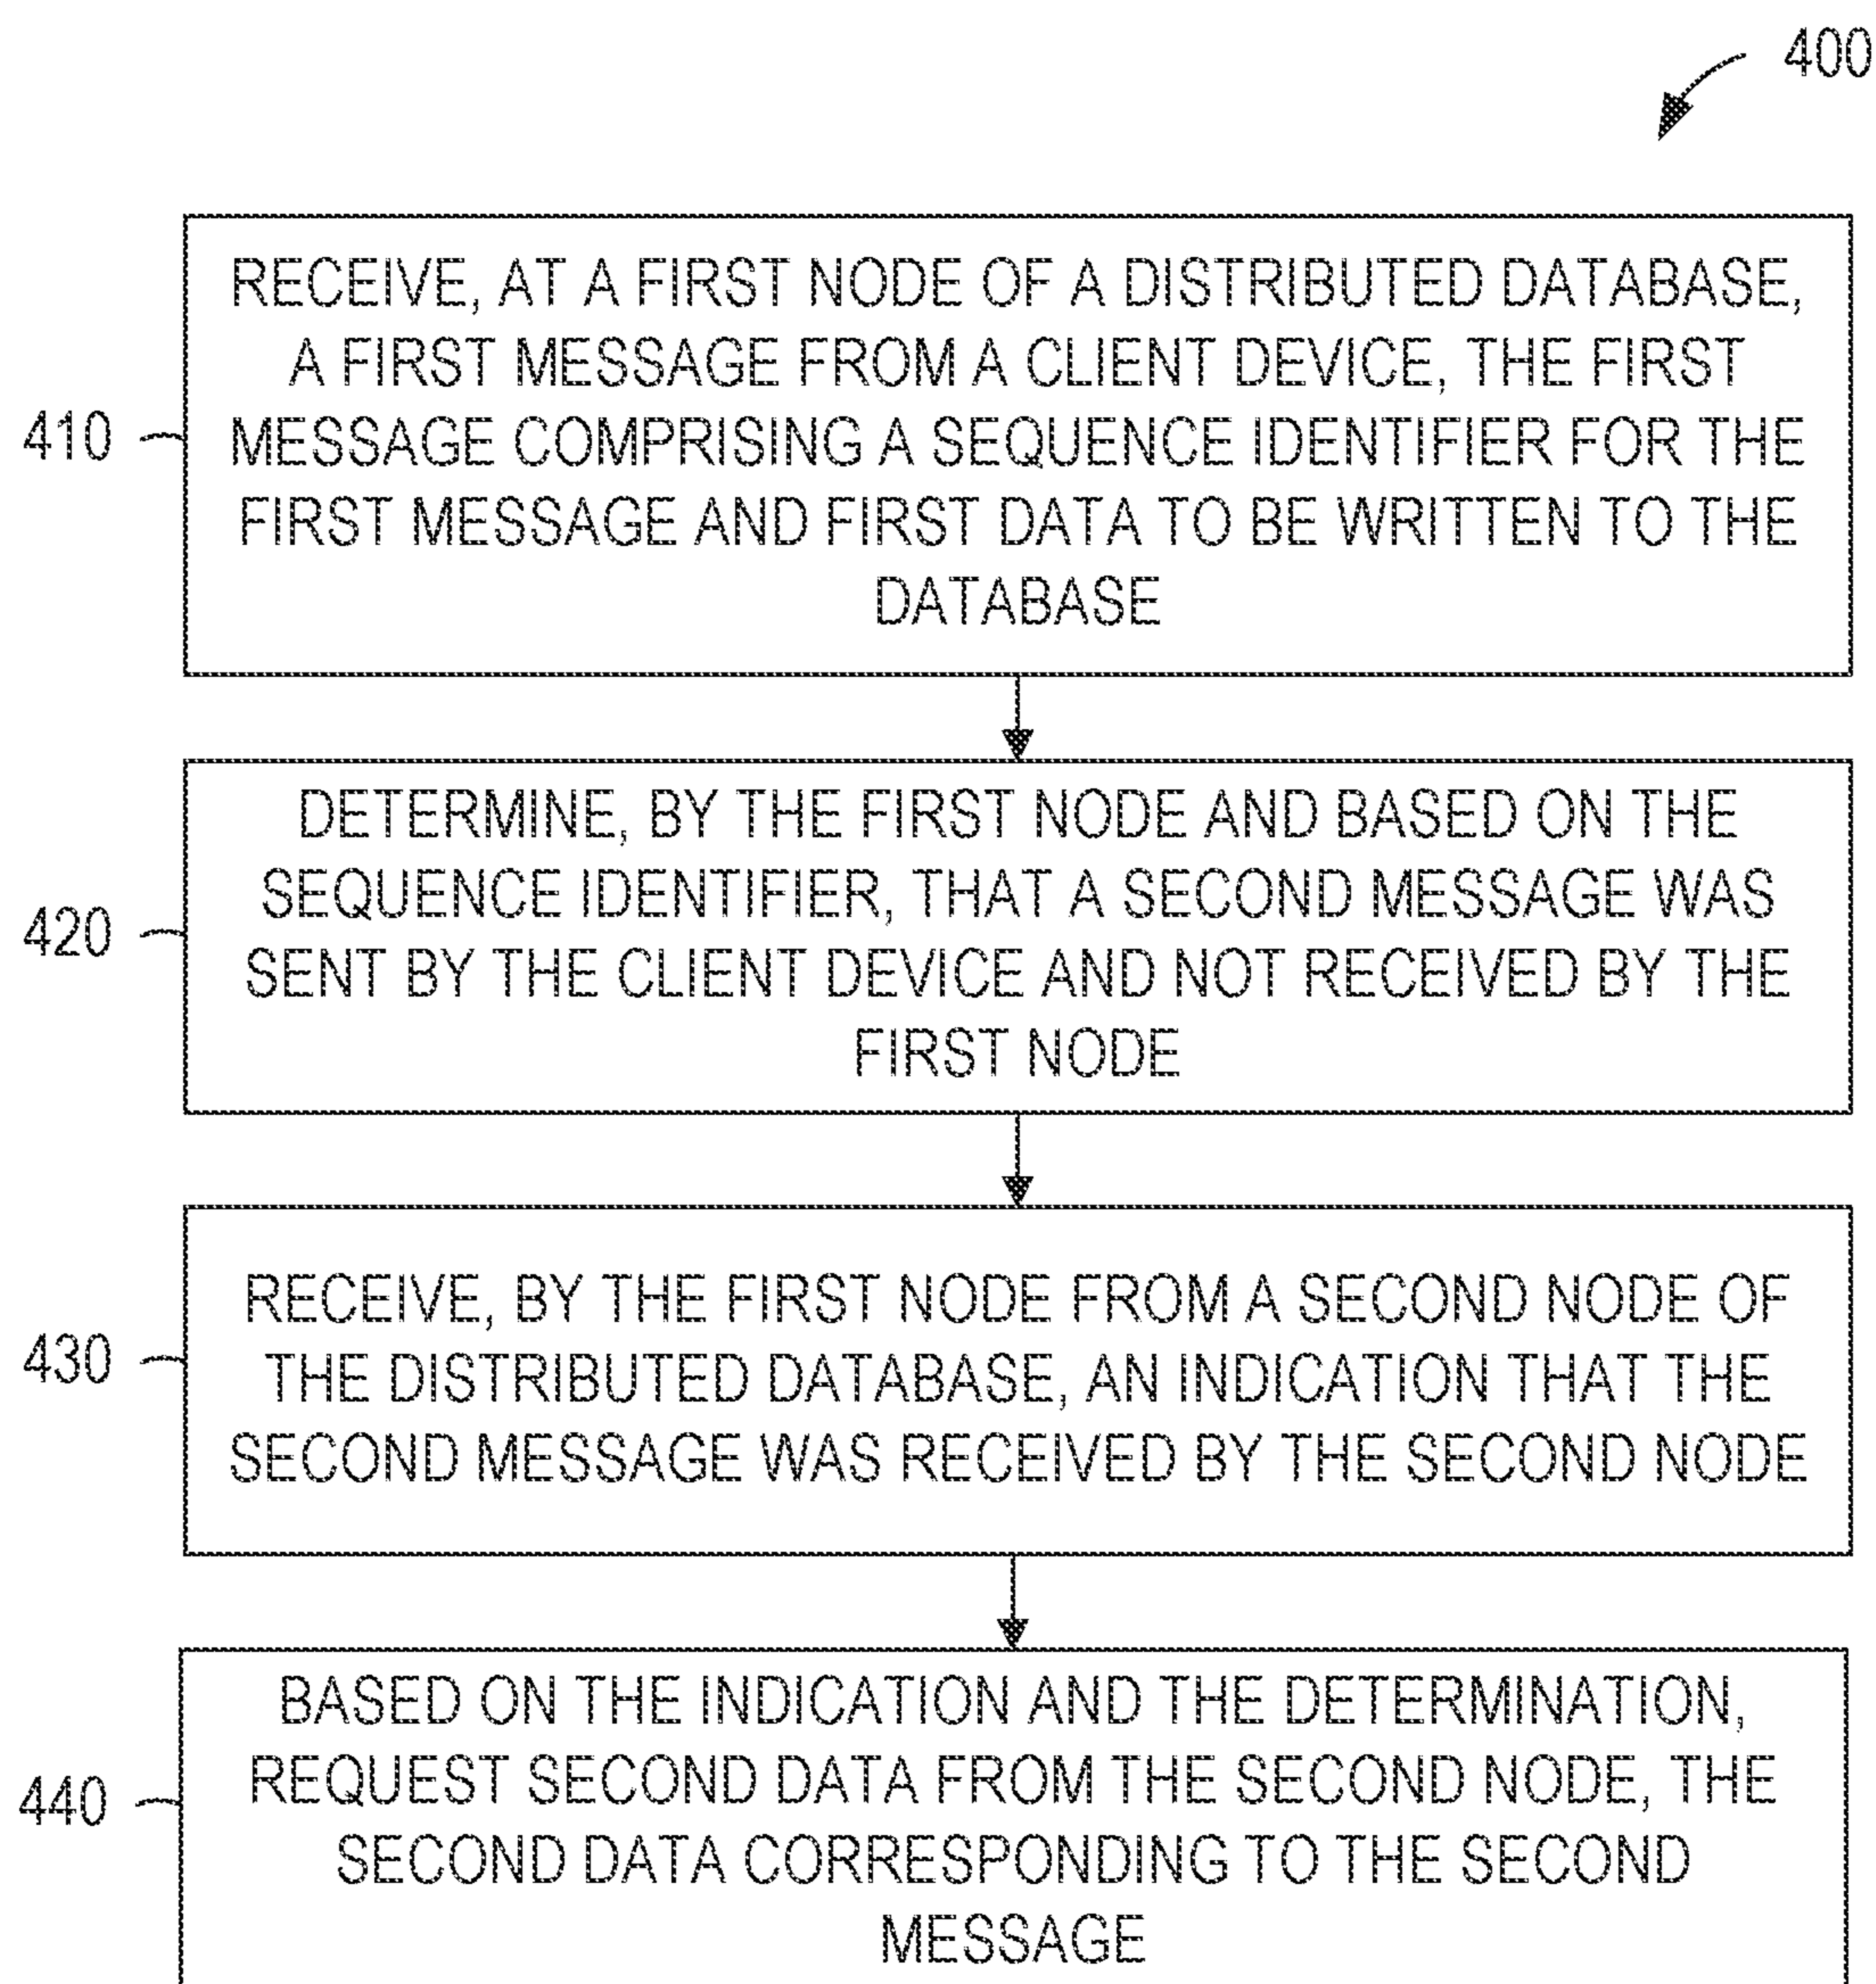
400

410

RECEIVE, AT A FIRST NODE OF A DISTRIBUTED DATABASE, A FIRST MESSAGE FROM A CLIENT DEVICE, THE FIRST MESSAGE COMPRISING A SEQUENCE IDENTIFIER FOR THE FIRST MESSAGE AND FIRST DATA TO BE WRITTEN TO THE DATABASE

420

DETERMINE, BY THE FIRST NODE AND BASED ON THE SEQUENCE IDENTIFIER, THAT A SECOND MESSAGE WAS SENT BY THE CLIENT DEVICE AND NOT RECEIVED BY THE FIRST NODE

430

RECEIVE, BY THE FIRST NODE FROM A SECOND NODE OF THE DISTRIBUTED DATABASE, AN INDICATION THAT THE SECOND MESSAGE WAS RECEIVED BY THE SECOND NODE

440

BASED ON THE INDICATION AND THE DETERMINATION, REQUEST SECOND DATA FROM THE SECOND NODE, THE SECOND DATA CORRESPONDING TO THE SECOND MESSAGE